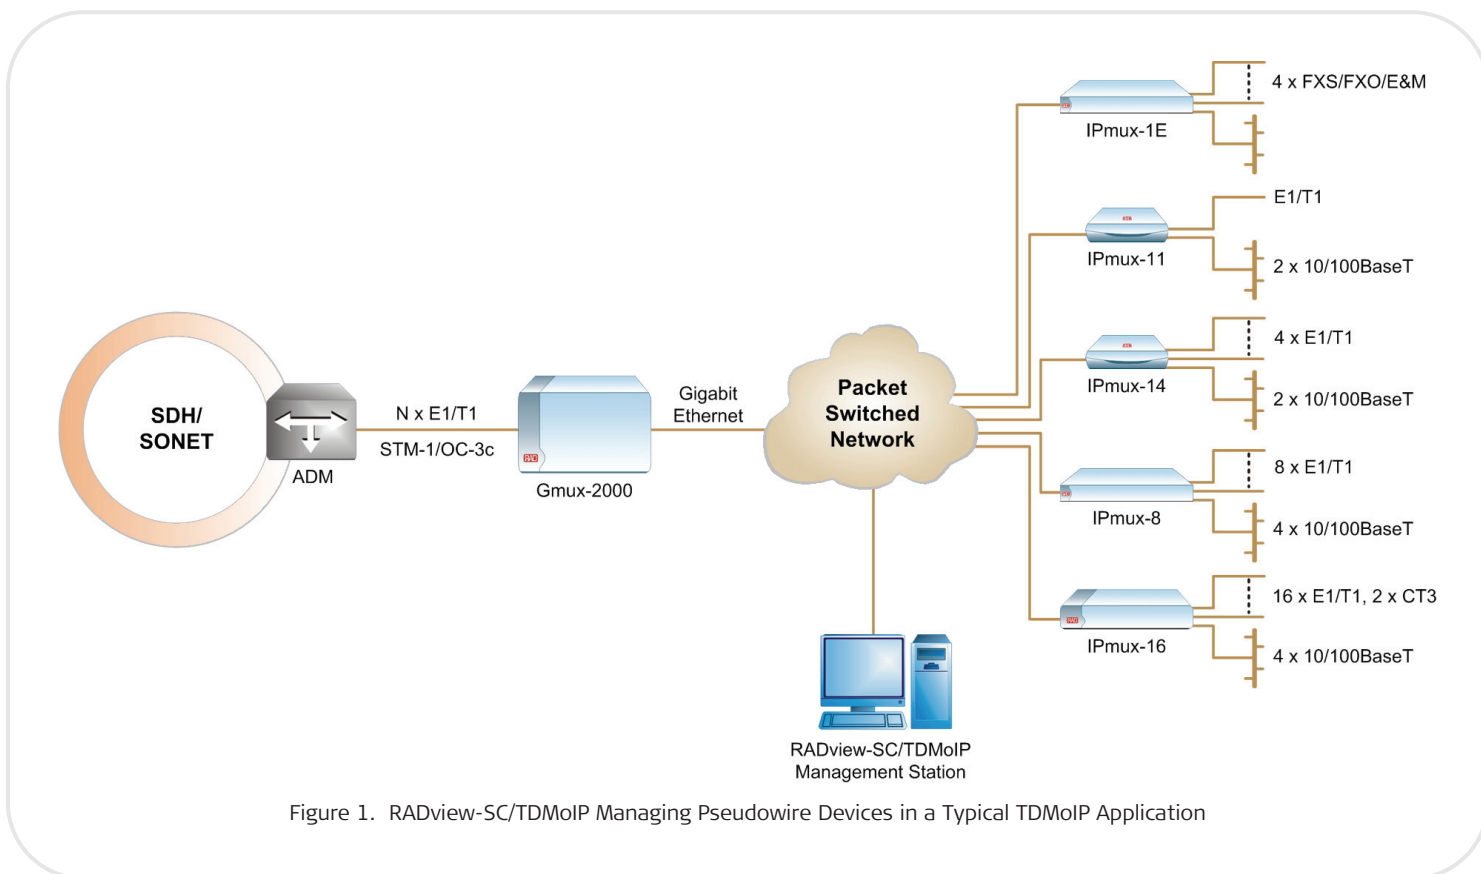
SDH/
SONET

ADM

N x E1/T1

STM-1/OC-3c

Gmux-2000

Gigabit
Ethernet

Packet
Switched
Network

IPmux-1E

4 x FXS/FXO/E&M

IPmux-11

E1/T1

2 x 10/100BaseT

IPmux-14

4 x E1/T1

2 x 10/100BaseT

IPmux-8

8 x E1/T1

4 x 10/100BaseT

IPmux-16

16 x E1/T1, 2 x CT3

4 x 10/100BaseT

RADview-SC/TDMoIP
Management Station

Figure 1. RADview-SC/TDMoIP Managing Pseudowire Devices in a Typical TDMoIP Application